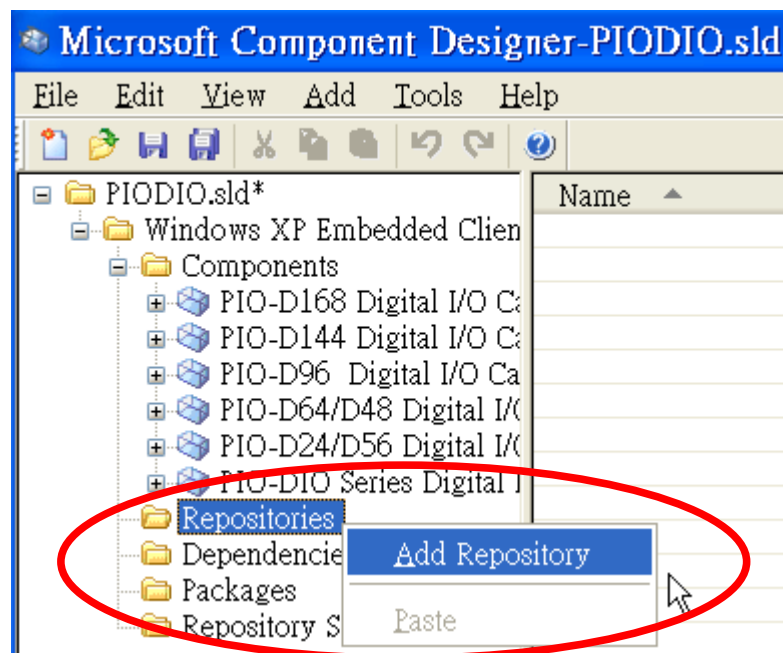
Microsoft Component Designer-PIODIO.sld

File Edit View Add Tools Help

PIODIO.sld*
Windows XP Embedded Clien
Components
PIO-D168 Digital I/O Ca
PIO-D144 Digital I/O Ca
PIO-D96 Digital I/O Ca
PIO-D64/D48 Digital I/
PIO-D24/D56 Digital I/
PIO-DIO Series Digital I
Repositories
Dependencie
Packages
Repository S

Name

Add Repository
Paste